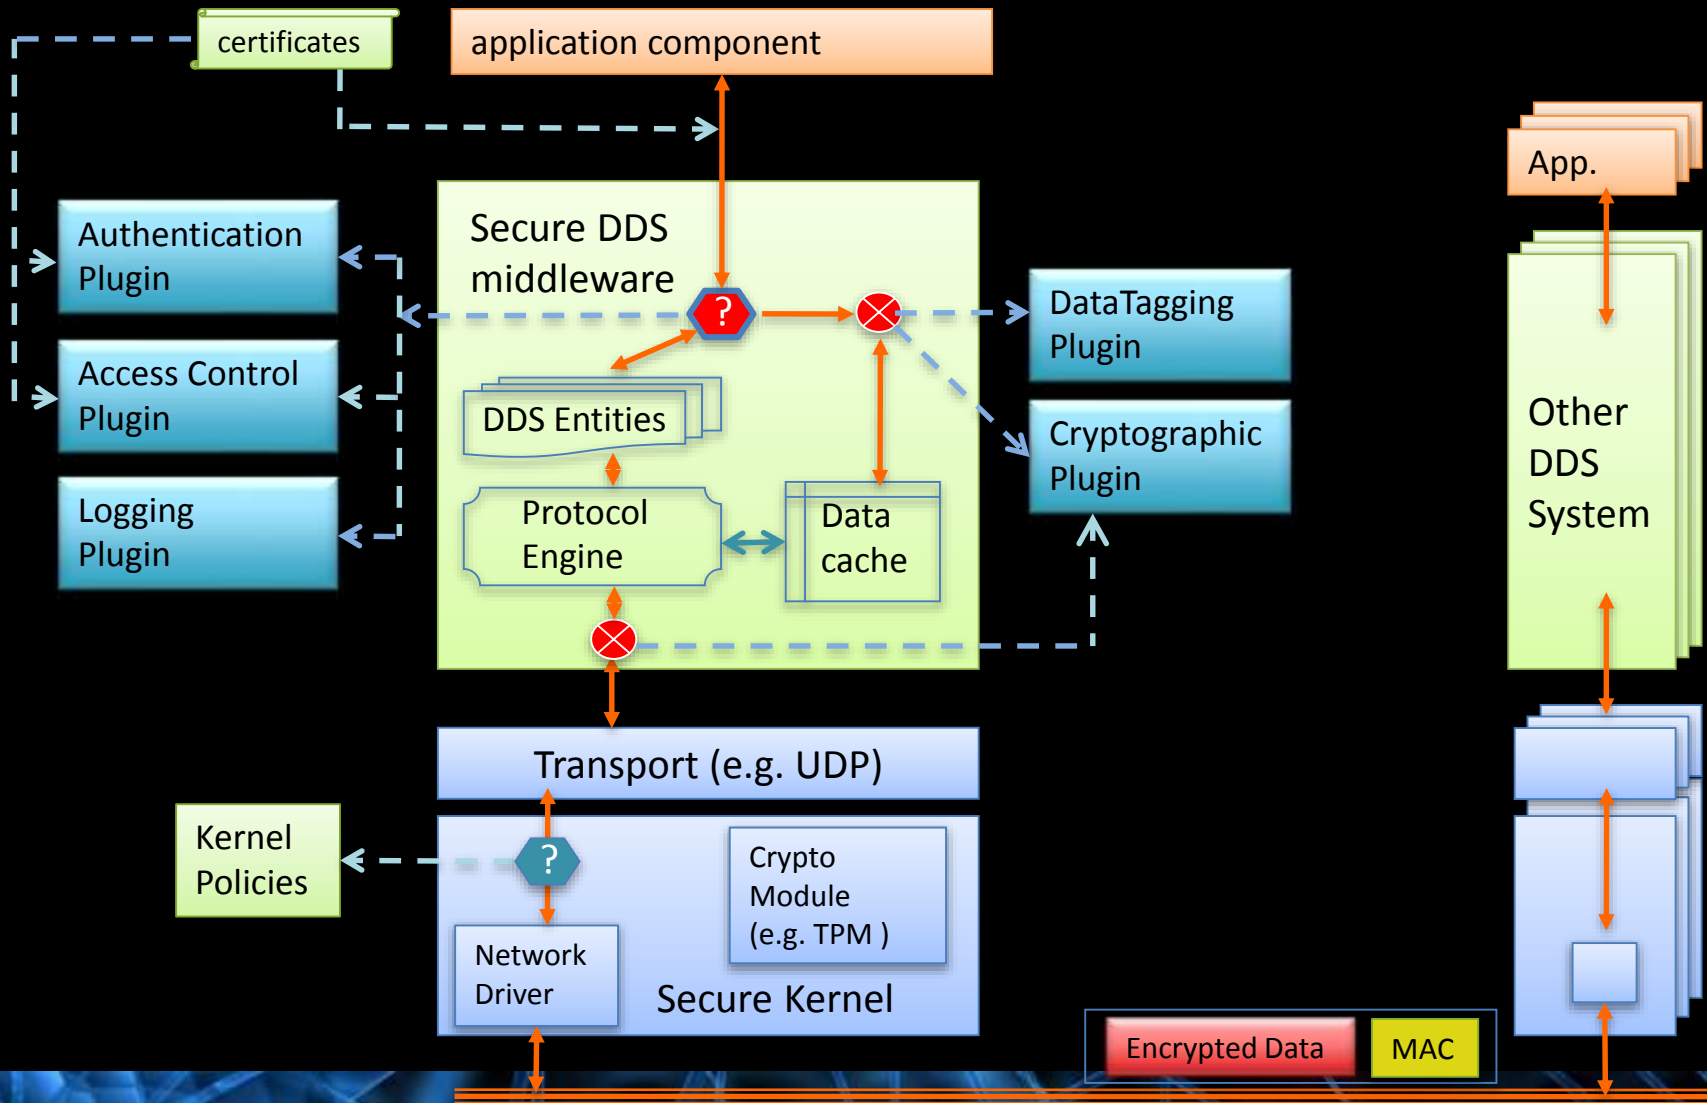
certificates

application component

App.

Authentication Plugin

Secure DDS middleware

?

DataTagging Plugin

Access Control Plugin

DDS Entities

Cryptographic Plugin

Other DDS System

Logging Plugin

Protocol Engine

Data cache

Transport (e.g. UDP)

Kernel Policies

?

Crypto Module (e.g. TPM )

Network Driver

Secure Kernel

Encrypted Data

MAC